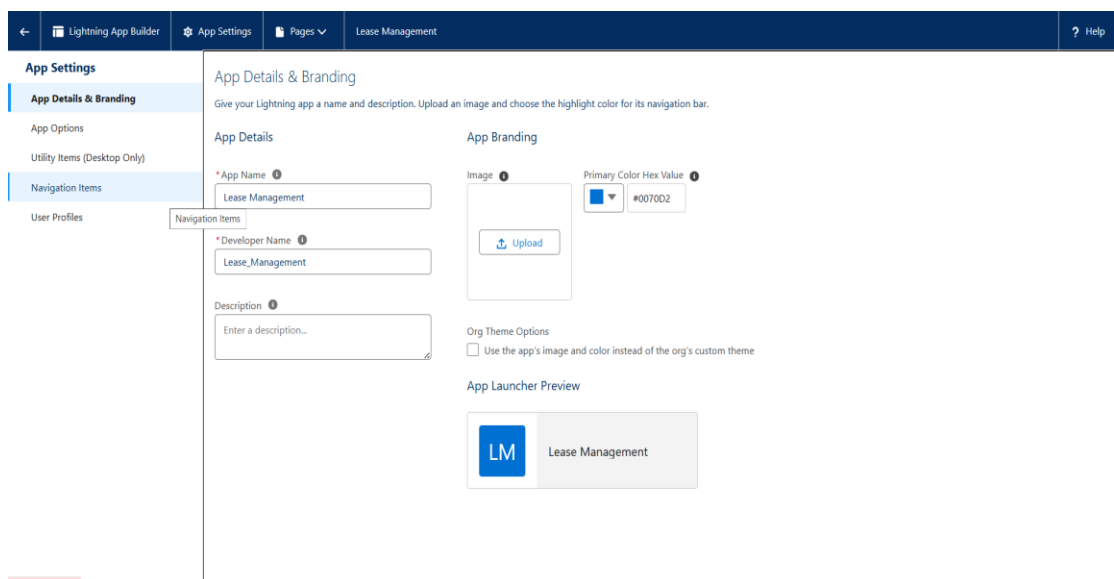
← Lightning App Builder App Settings Pages Lease Management ? Help

App Settings
App Details & Branding
App Options
Utility Items (Desktop Only)
Navigation Items
User Profiles
Navigation Items

App Details & Branding
Give your Lightning app a name and description. Upload an image and choose the highlight color for its navigation bar.

App Details
* App Name
Lease Management
* Developer Name
Lease_Management
Description
Enter a description...

App Branding
Image
Upload
Primary Color Hex Value
#0070D2

Org Theme Options
Use the app's image and color instead of the org's custom theme

App Launcher Preview
LM
Lease Management